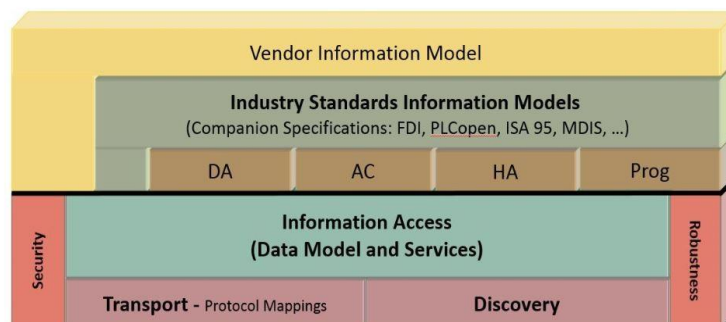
Vendor Information Model

Industry Standards Information Models
(Companion Specifications: FDI, PLCopen, ISA 95, MDIS, …)

DA
AC
HA
Prog

Security

Information Access
(Data Model and Services)

Robustness

Transport - Protocol Mappings
Discovery